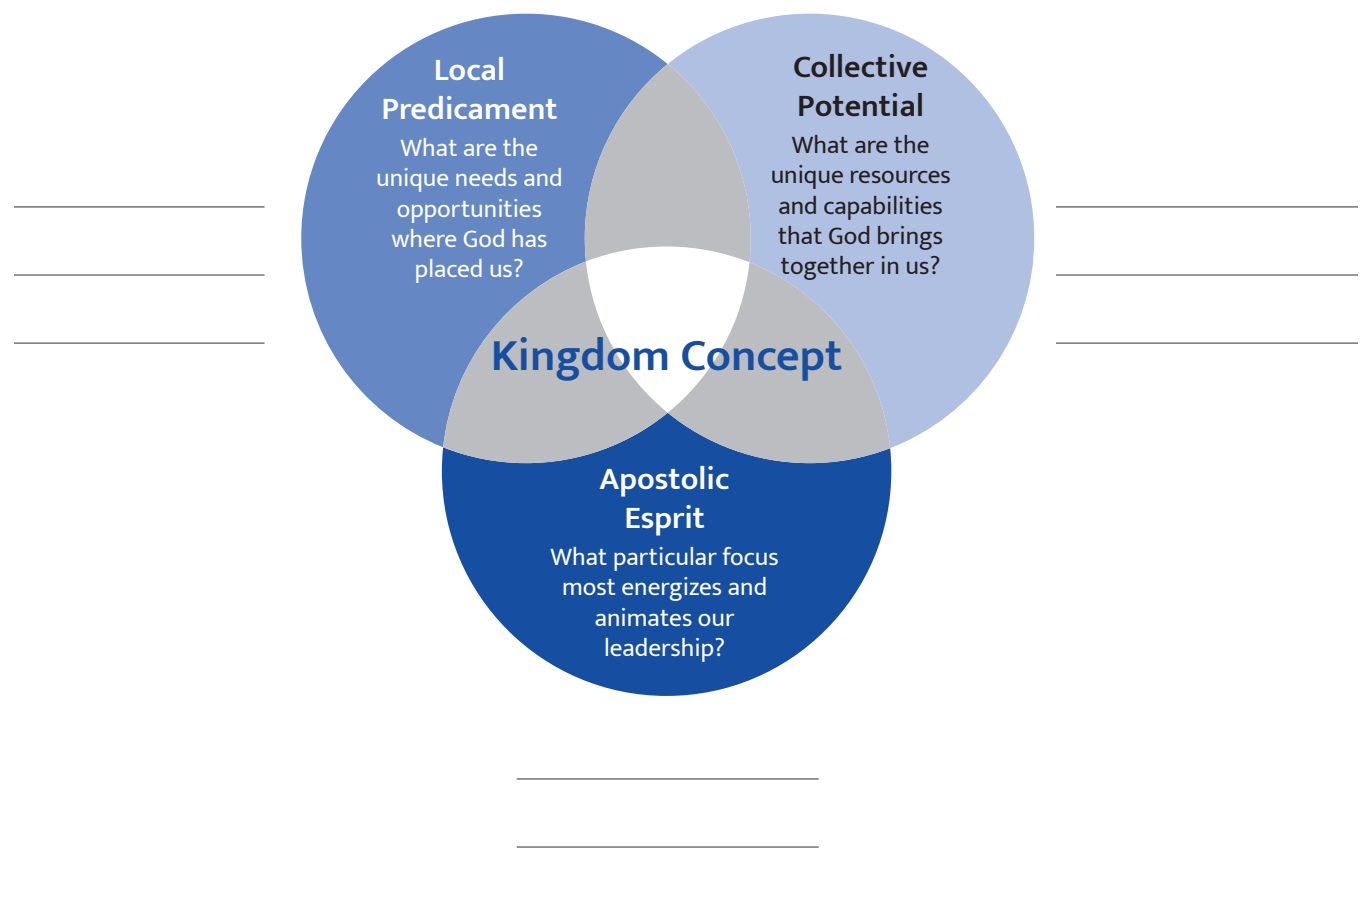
Local Predicament
What are the unique needs and opportunities where God has placed us?

Collective Potential
What are the unique resources and capabilities that God brings together in us?

Kingdom Concept

Apostolic Esprit
What particular focus most energizes and animates our leadership?